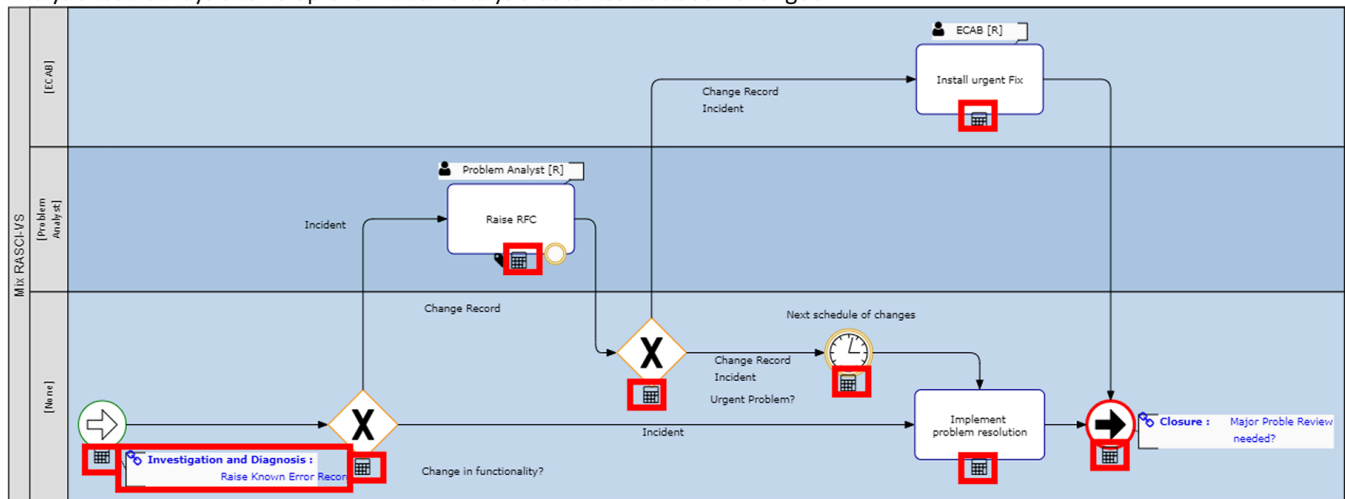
Mix RASCI-VS

[ECAB]

[Problem Analyst]

[None]

ECAB [R]

Install urgent Fix

Change Record
Incident

Problem Analyst [R]

Raise RFC

Incident

Change Record

Next schedule of changes

X

Change Record
Incident

Urgent Problem?

X

Incident

Implement problem resolution

Change in functionality?

Investigation and Diagnosis :
Raise Known Error Recor

Closure : Major Proble Review needed?